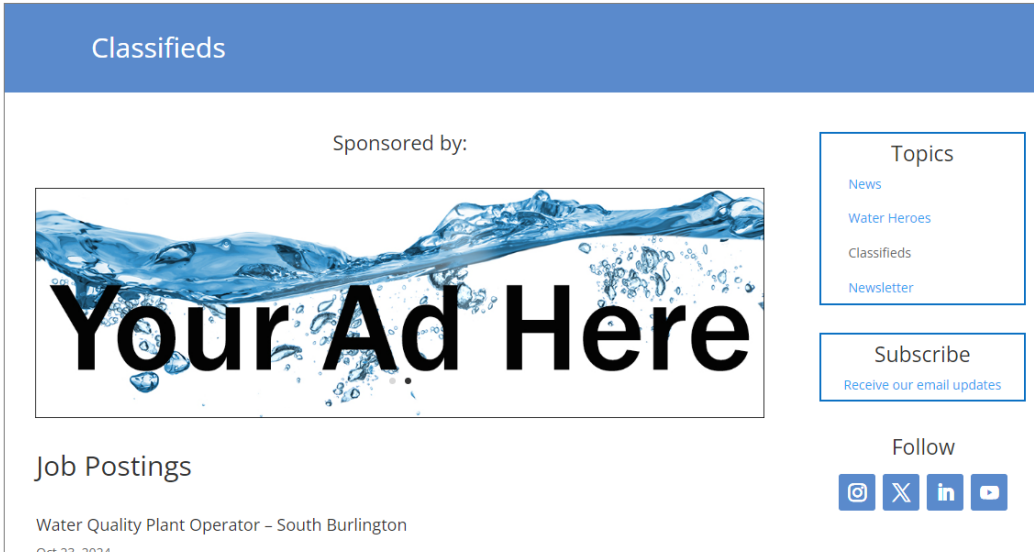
Classifieds

Sponsored by:

Your Ad Here

Job Postings

Water Quality Plant Operator – South Burlington

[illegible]

Topics

News

Water Heroes

Classifieds

Newsletter

Subscribe

Receive our email updates

Follow